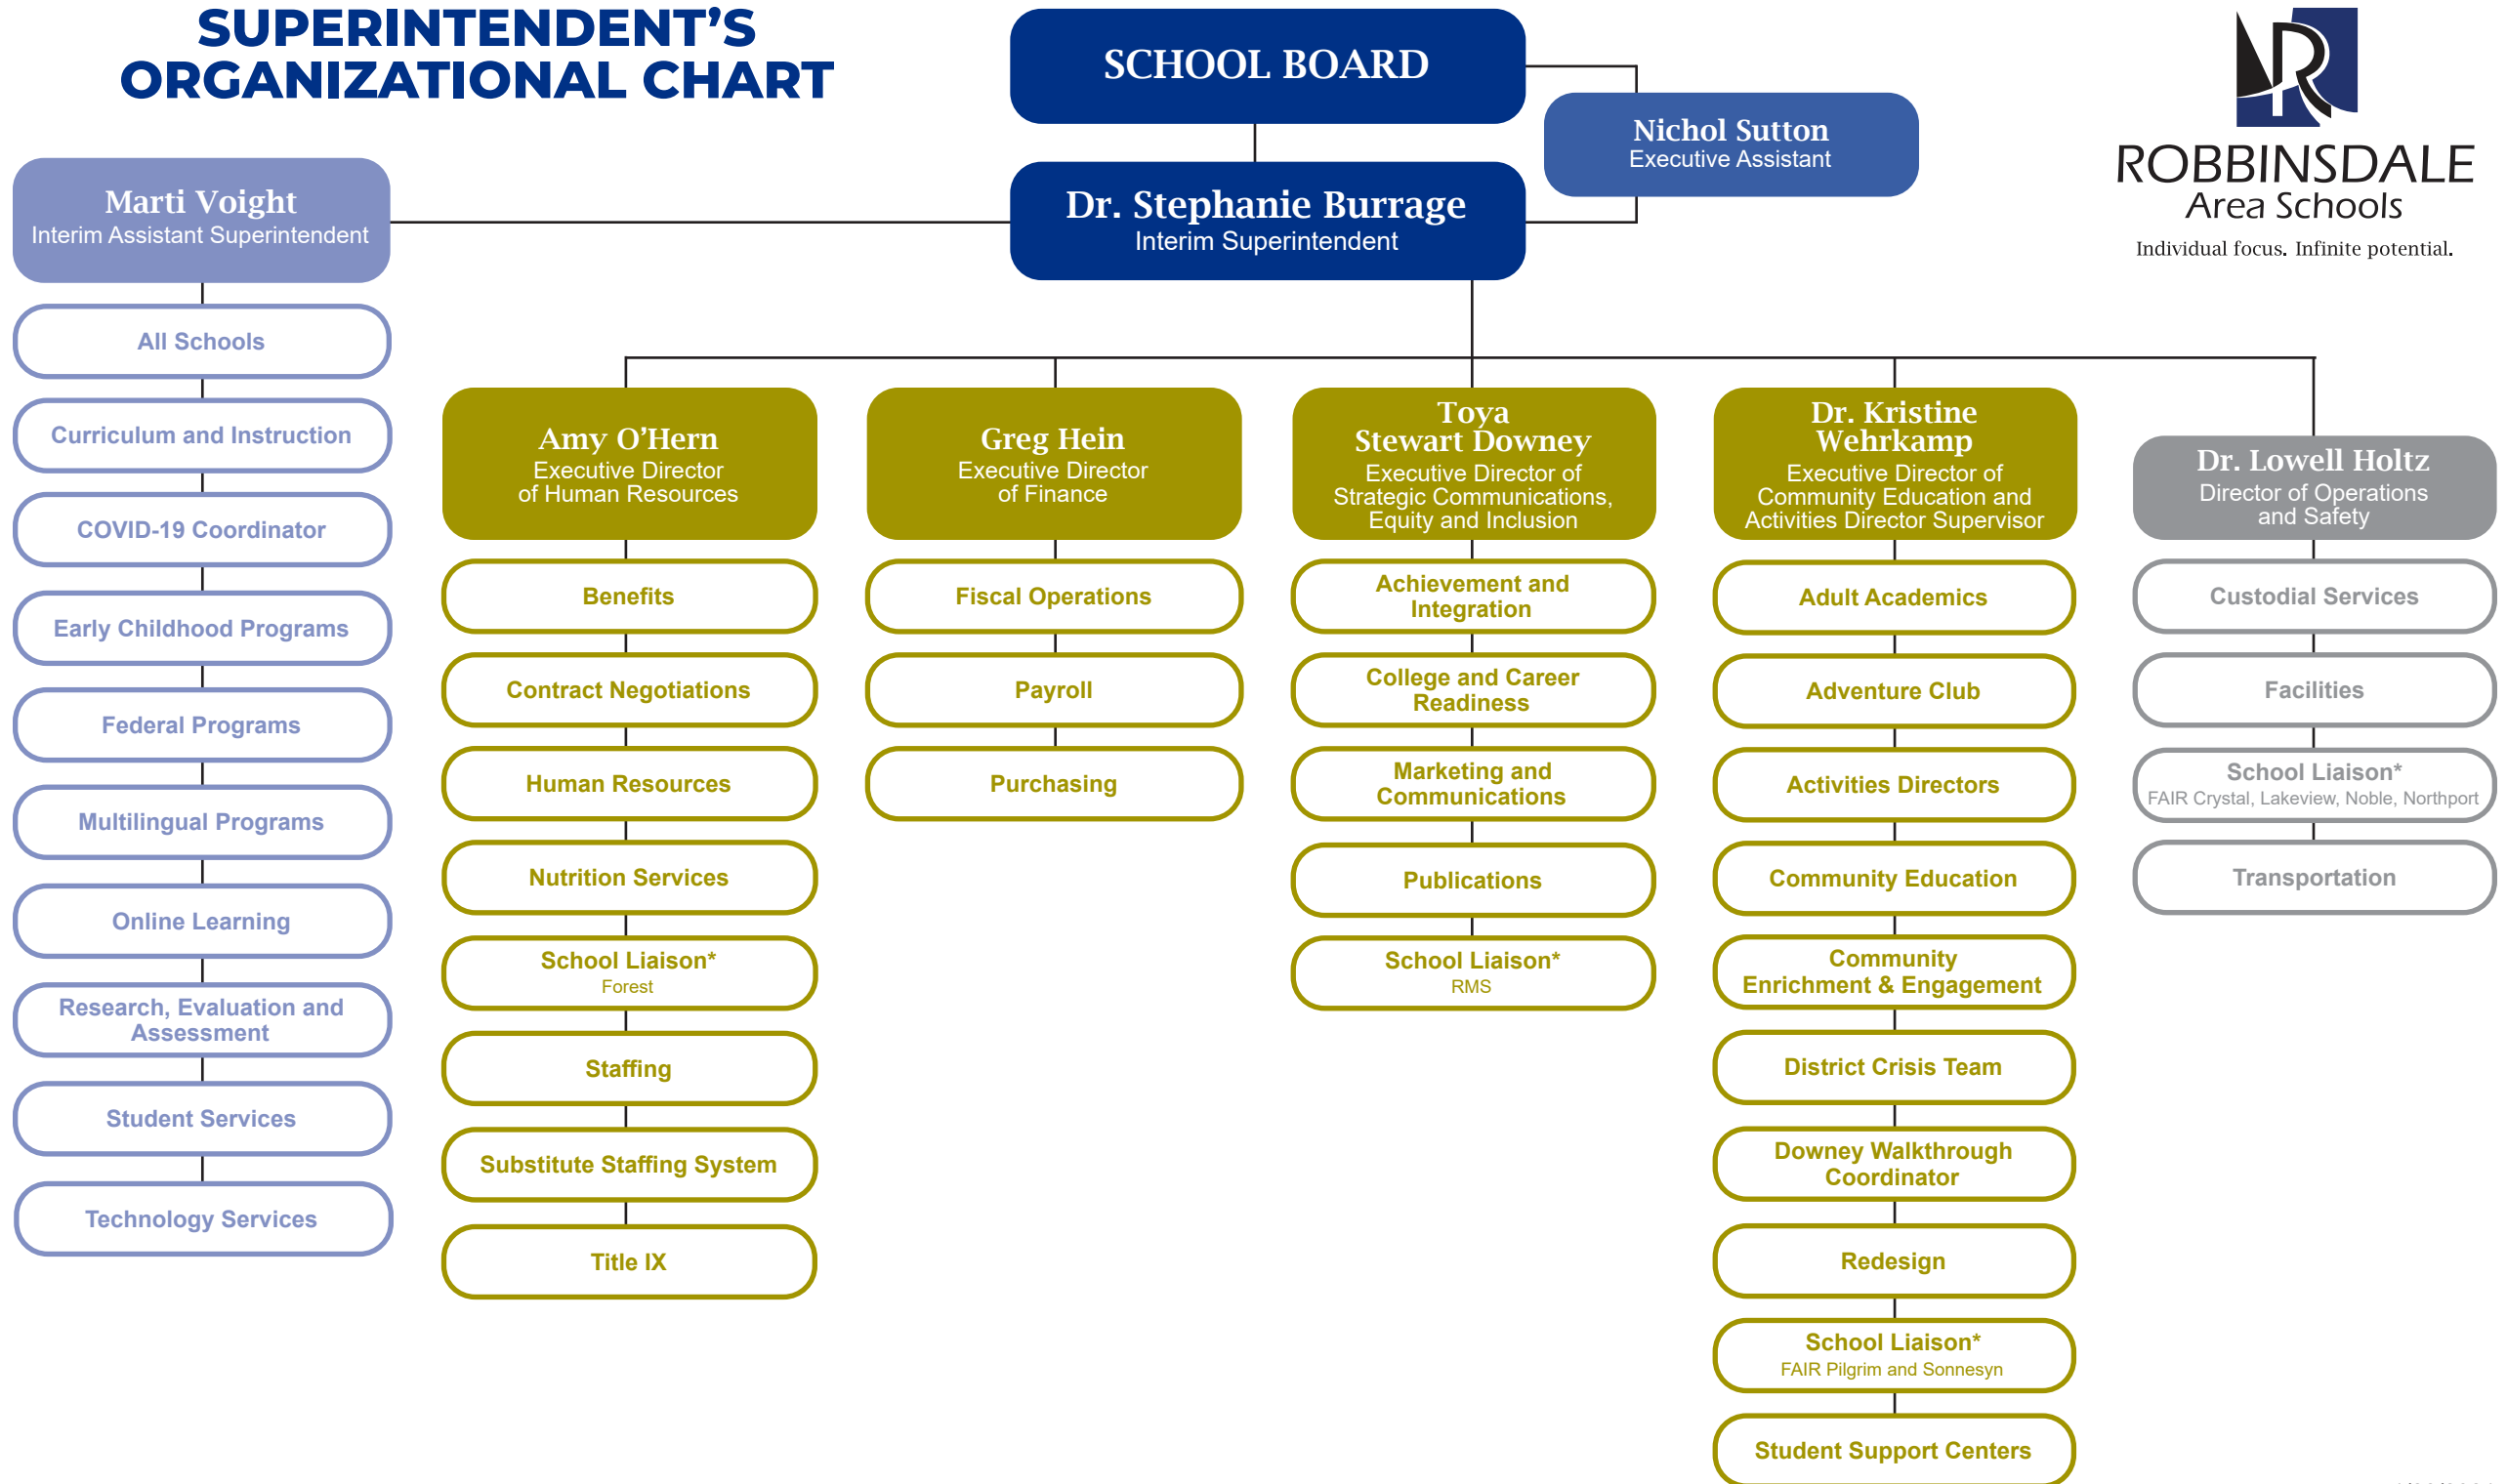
SUPERINTENDENT'S ORGANIZATIONAL CHART

SCHOOL BOARD

Nichol Sutton
Executive Assistant

ROBBINSDALE
Area Schools
Individual focus. Infinite potential.

Dr. Stephanie Burrage
Interim Superintendent

Marti Voight
Interim Assistant Superintendent

All Schools

Curriculum and Instruction

COVID-19 Coordinator

Early Childhood Programs

Federal Programs

Multilingual Programs

Online Learning

Research, Evaluation and Assessment

Student Services

Technology Services

Amy O'Hern
Executive Director of Human Resources

Benefits

Contract Negotiations

Human Resources

Nutrition Services

School Liaison*
Forest

Staffing

Substitute Staffing System

Title IX

Greg Hein
Executive Director of Finance

Fiscal Operations

Payroll

Purchasing

Toya Stewart Downey
Executive Director of Strategic Communications, Equity and Inclusion

Achievement and Integration

College and Career Readiness

Marketing and Communications

Publications

School Liaison*
RMS

Dr. Kristine Wehrkamp
Executive Director of Community Education and Activities Director Supervisor

Adult Academics

Adventure Club

Activities Directors

Community Education

Community Enrichment & Engagement

District Crisis Team

Downey Walkthrough Coordinator

Redesign

School Liaison*
FAIR Pilgrim and Sonnesyn

Student Support Centers

Dr. Lowell Holtz
Director of Operations and Safety

Custodial Services

Facilities

School Liaison*
FAIR Crystal, Lakeview, Noble, Northport

Transportation